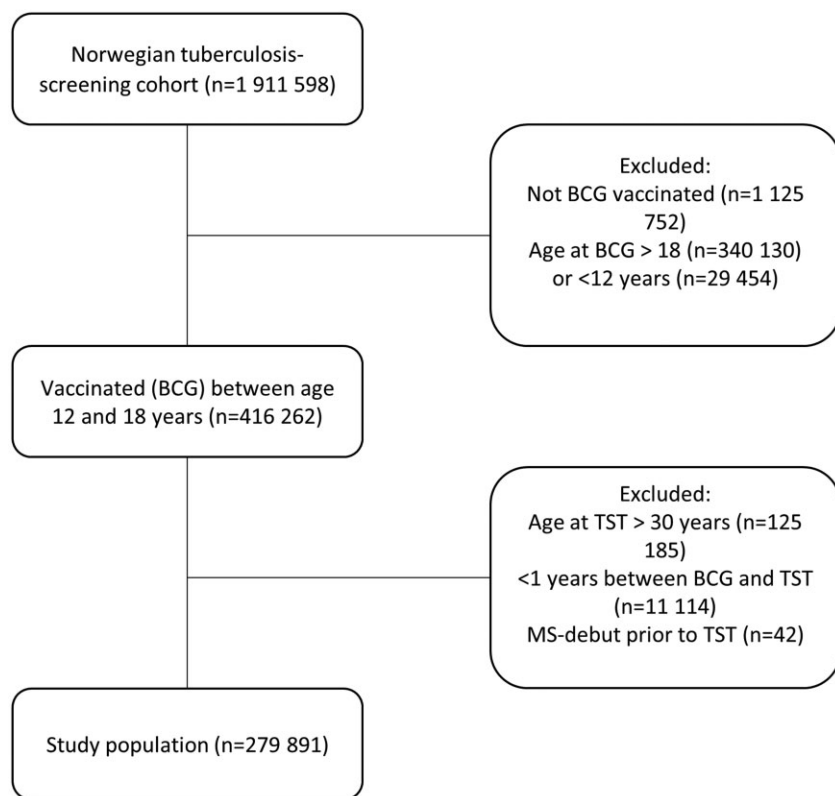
Norwegian tuberculosis-screening cohort (n=1 911 598)

Excluded:
Not BCG vaccinated (n=1 125 752)
Age at BCG > 18 (n=340 130) or <12 years (n=29 454)

Vaccinated (BCG) between age 12 and 18 years (n=416 262)

Excluded:
Age at TST > 30 years (n=125 185)
<1 years between BCG and TST (n=11 114)
MS-debut prior to TST (n=42)

Study population (n=279 891)